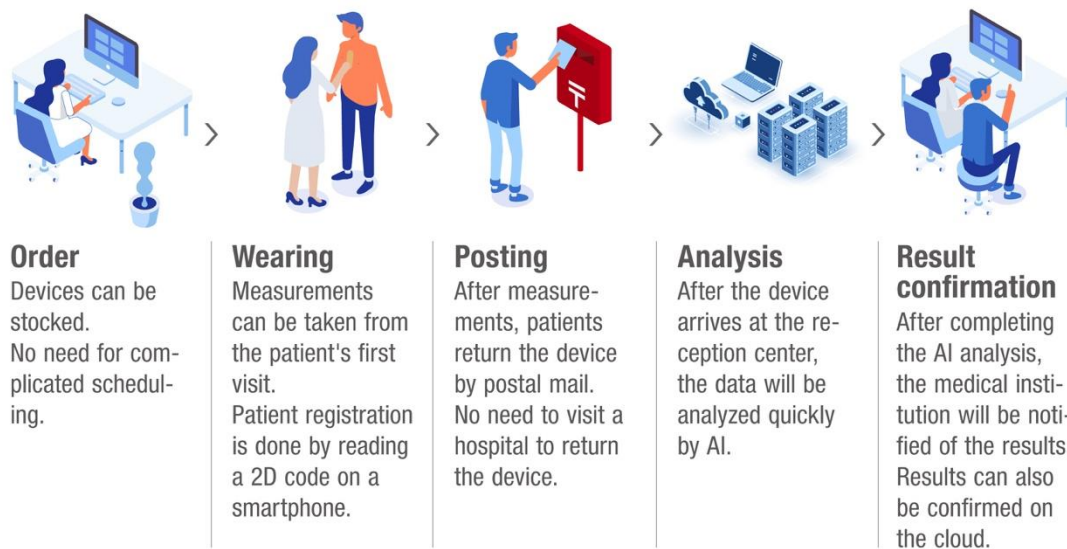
〒

Order
Devices can be stocked.
No need for complicated scheduling.

Wearing
Measurements can be taken from the patient's first visit.
Patient registration is done by reading a 2D code on a smartphone.

Posting
After measurements, patients return the device by postal mail.
No need to visit a hospital to return the device.

Analysis
After the device arrives at the reception center, the data will be analyzed quickly by AI.

Result confirmation
After completing the AI analysis, the medical institution will be notified of the results
Results can also be confirmed on the cloud.